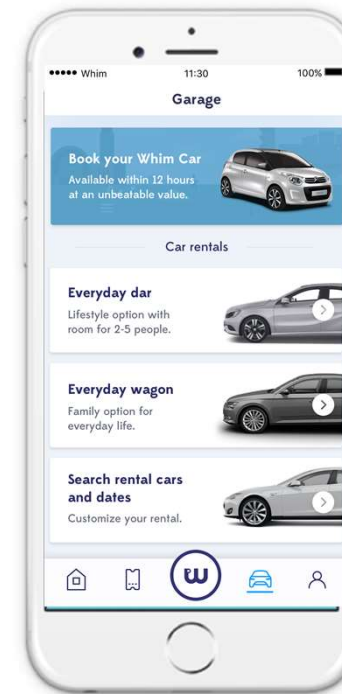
••••• Whim
11:30
100%

Garage

Book your Whim Car
Available within 12 hours at an unbeatable value.

Car rentals

Everyday dar
Lifestyle option with room for 2-5 people.

Everyday wagon
Family option for everyday life.

Search rental cars and dates
Customize your rental.